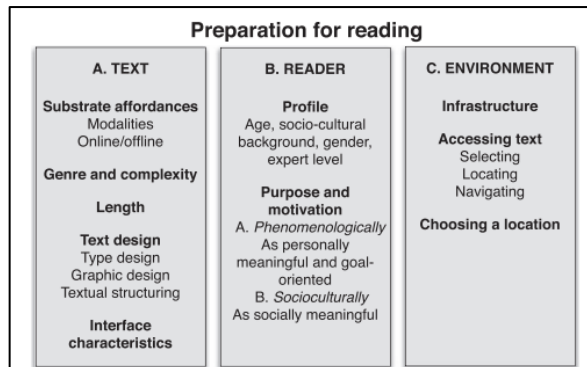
Preparation for reading

A. TEXT

Substrate affordances
Modalities
Online/offline

Genre and complexity

Length

Text design
Type design
Graphic design
Textual structuring

Interface characteristics

B. READER

Profile
Age, socio-cultural background, gender, expert level

Purpose and motivation
A. *Phenomenologically*
As personally meaningful and goal-oriented
B. *Socioculturally*
As socially meaningful

C. ENVIRONMENT

Infrastructure

Accessing text
Selecting
Locating
Navigating

Choosing a location